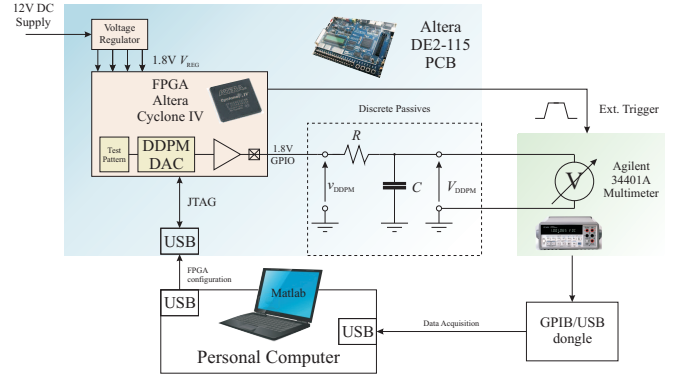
12V DC Supply

Voltage Regulator

1.8V $V_{\text{REG}}$

Altera DE2-115 PCB

FPGA Altera Cyclone IV

Test Pattern

DDPM DAC

1.8V GPIO

Discrete Passives

$R$

$v_{\text{DDPM}}$

$C$

$V_{\text{DDPM}}$

Ext. Trigger

V

Agilent 34401A Multimeter

JTAG

USB

FPGA configuration

USB

Matlab

USB

Data Acquisition

GPIB/USB dongle

Personal Computer